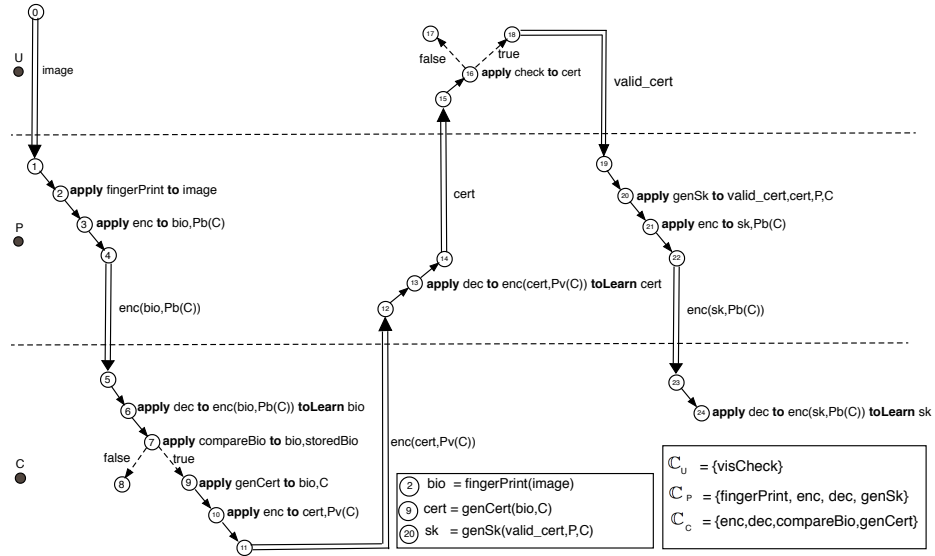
0
U
image
1
2 **apply** fingerPrint **to** image
3 **apply** enc **to** bio,Pb(C)
P
4
enc(bio,Pb(C))
5
6 **apply** dec **to** enc(bio,Pb(C)) **toLearn** bio
7 **apply** compareBio **to** bio,storedBio
false
true
C
8
9 **apply** genCert **to** bio,C
10 **apply** enc **to** cert,Pv(C)
11
enc(cert,Pv(C))
12
13 **apply** dec **to** enc(cert,Pv(C)) **toLearn** cert
14
cert
15
16 **apply** check **to** cert
17
false
true
18
valid_cert
19
20 **apply** genSk **to** valid_cert,cert,P,C
21 **apply** enc **to** sk,Pb(C)
22
enc(sk,Pb(C))
23
24 **apply** dec **to** enc(sk,Pb(C)) **toLearn** sk

2 bio = fingerPrint(image)
9 cert = genCert(bio,C)
20 sk = genSk(valid_cert,P,C)

$\mathbb{C}_U$ = {visCheck}
$\mathbb{C}_P$ = {fingerPrint, enc, dec, genSk}
$\mathbb{C}_C$ = {enc,dec,compareBio,genCert}